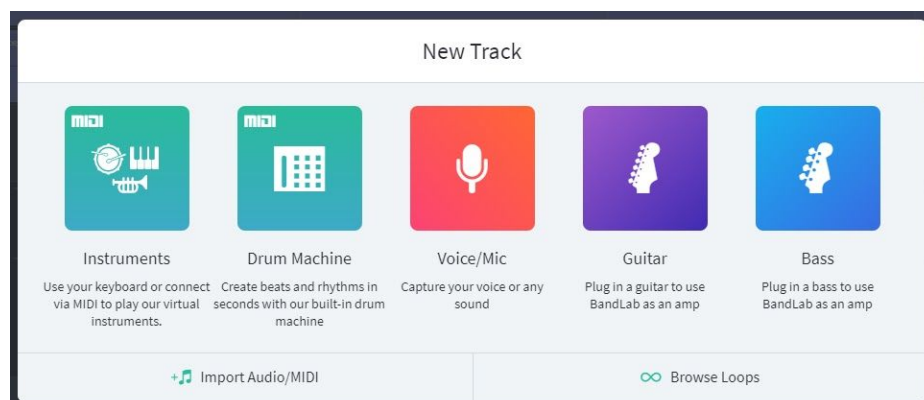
New Track

MIDI

Instruments

Use your keyboard or connect via MIDI to play our virtual instruments.

MIDI

Drum Machine

Create beats and rhythms in seconds with our built-in drum machine

Voice/Mic

Capture your voice or any sound

Guitar

Plug in a guitar to use BandLab as an amp

Bass

Plug in a bass to use BandLab as an amp

Import Audio/MIDI

Browse Loops